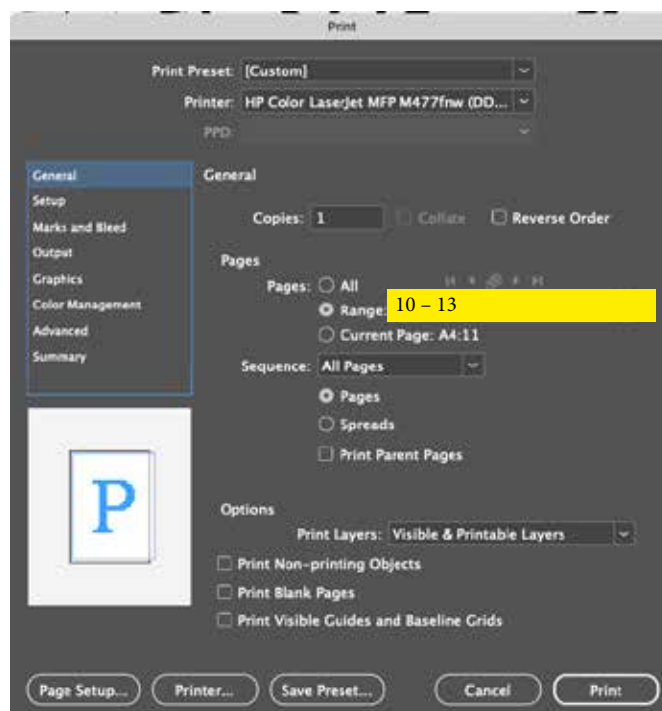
Print

Print Preset: [Custom]

Printer: HP Color LaserJet MFP M477fnw (DD...

PPD:

General
Setup
Marks and Bleed
Output
Graphics
Color Management
Advanced
Summary

P

General

Copies: 1 Collate Reverse Order

Pages

Pages: All

Range: 10 – 13

Current Page: A4:11

Sequence: All Pages

Pages

Spreads

Print Parent Pages

Options

Print Layers: Visible & Printable Layers

Print Non-printing Objects

Print Blank Pages

Print Visible Guides and Baseline Grids

Page Setup... Printer... Save Preset... Cancel Print